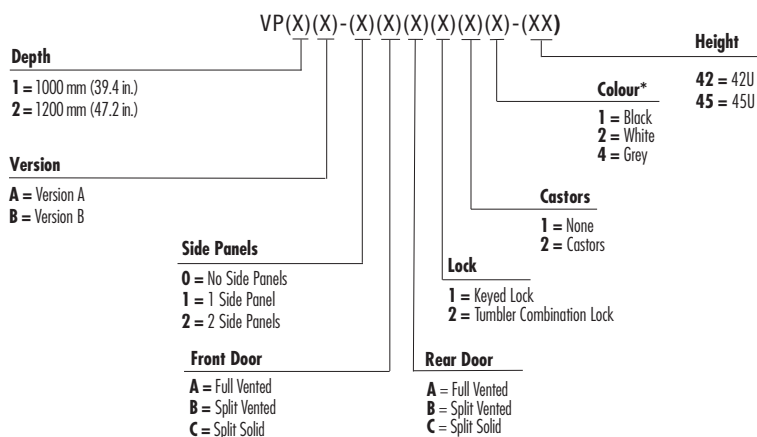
VP(X)(X)-(X)(X)(X)(X)(X)(X)-(XX)

Height
42 = 42U
45 = 45U

Depth
1 = 1000 mm (39.4 in.)
2 = 1200 mm (47.2 in.)

Colour*
1 = Black
2 = White
4 = Grey

Version
A = Version A
B = Version B

Castors
1 = None
2 = Castors

Side Panels
0 = No Side Panels
1 = 1 Side Panel
2 = 2 Side Panels

Lock
1 = Keyed Lock
2 = Tumbler Combination Lock

Front Door
A = Full Vented
B = Split Vented
C = Split Solid

Rear Door
A = Full Vented
B = Split Vented
C = Split Solid